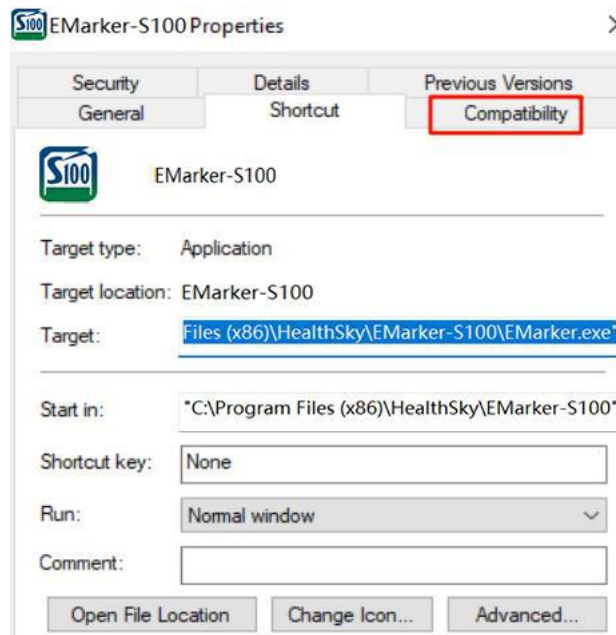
S100 EMarker-S100 Properties

Security
Details
Previous Versions
General
Shortcut
Compatibility

S100
EMarker-S100

Target type: Application

Target location: EMarker-S100

Target: Files (x86)\HealthSky\EMarker-S100\EMarker.exe"

Start in: "C:\Program Files (x86)\HealthSky\EMarker-S100"

Shortcut key: None

Run: Normal window

Comment:

Open File Location
Change Icon...
Advanced...